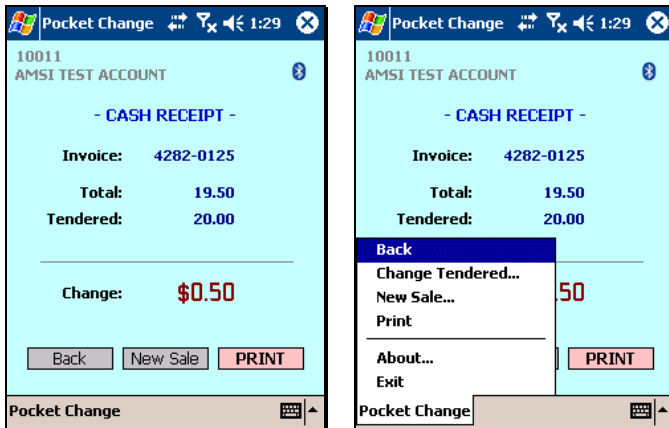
Pocket Change 1:29

10011
AMSI TEST ACCOUNT

- CASH RECEIPT -

Invoice: 4282-0125

Total: 19.50
Tendered: 20.00

Change: $0.50

Back New Sale PRINT

Pocket Change

Pocket Change 1:29

10011
AMSI TEST ACCOUNT

- CASH RECEIPT -

Invoice: 4282-0125

Total: 19.50
Tendered: 20.00

Back
Change Tendered...
New Sale...
Print
About...
Exit

.50

PRINT

Pocket Change